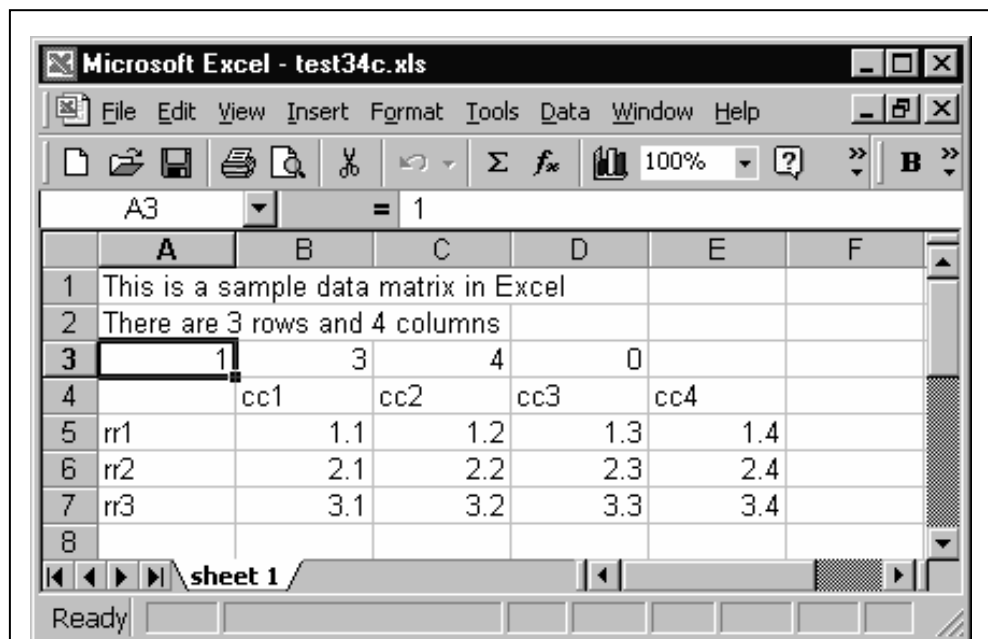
Microsoft Excel - test34c.xls

File Edit View Insert Format Tools Data Window Help

100% B

A3 = 1

| | A | B | C | D | E | F |
|---|---|---|---|---|---|---|
| 1 | This is a sample data matrix in Excel | | | | | |
| 2 | There are 3 rows and 4 columns | | | | | |
| 3 | 1 | 3 | 4 | 0 | | |
| 4 | | cc1 | cc2 | cc3 | cc4 | |
| 5 | rr1 | 1.1 | 1.2 | 1.3 | 1.4 | |
| 6 | rr2 | 2.1 | 2.2 | 2.3 | 2.4 | |
| 7 | rr3 | 3.1 | 3.2 | 3.3 | 3.4 | |
| 8 | | | | | | |

sheet 1

Ready